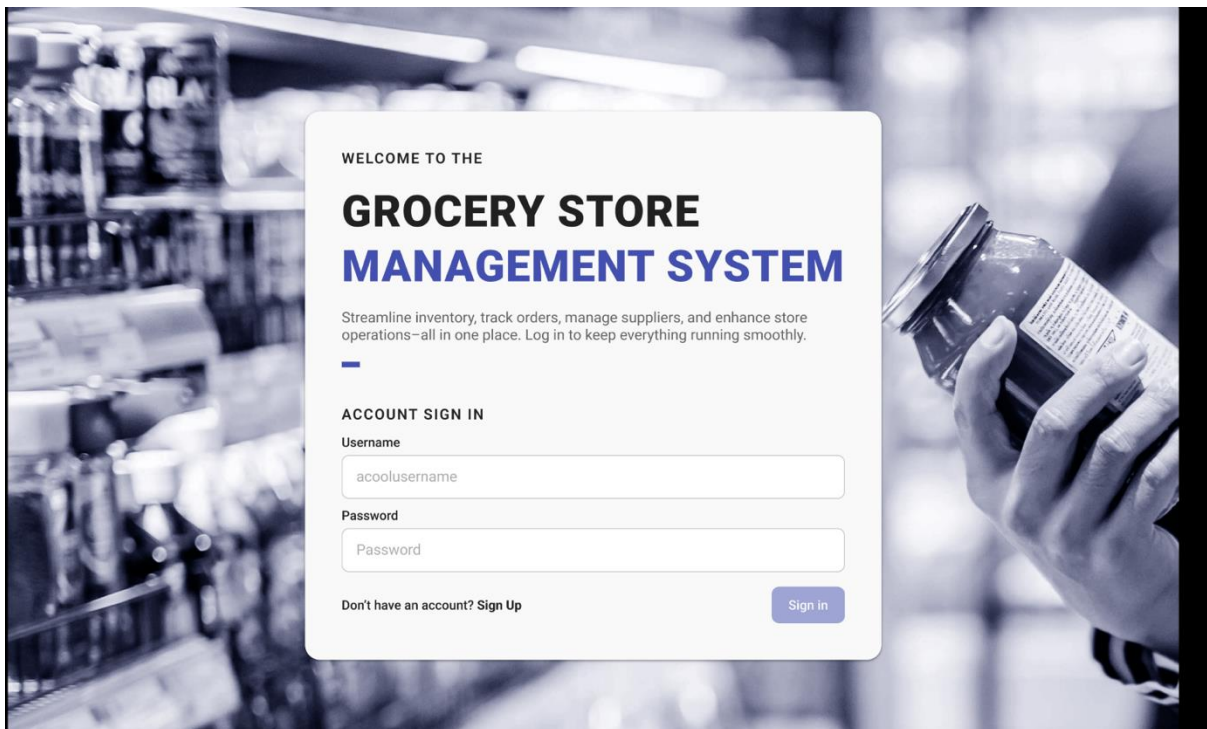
WELCOME TO THE

GROCERY STORE
MANAGEMENT SYSTEM

Streamline inventory, track orders, manage suppliers, and enhance store operations–all in one place. Log in to keep everything running smoothly.

ACCOUNT SIGN IN

Username

acoolusername

Password

Password

Don't have an account? Sign Up

Sign in